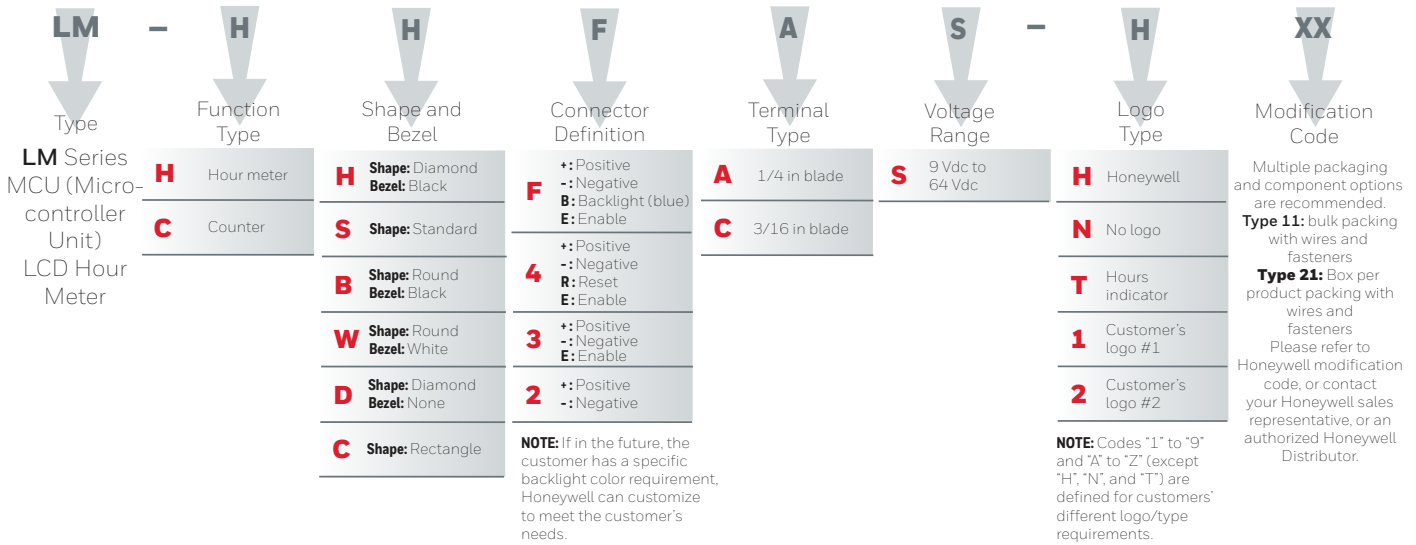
LM – H H F A S – H XX

Type

LM Series MCU (Microcontroller Unit) LCD Hour Meter

Function Type

H Hour meter

C Counter

Shape and Bezel

H Shape: Diamond Bezel: Black

S Shape: Standard

B Shape: Round Bezel: Black

W Shape: Round Bezel: White

D Shape: Diamond Bezel: None

C Shape: Rectangle

Connector Definition

F +: Positive -: Negative B: Backlight (blue) E: Enable

4 +: Positive -: Negative R: Reset E: Enable

3 +: Positive -: Negative E: Enable

2 +: Positive -: Negative

NOTE: If in the future, the customer has a specific backlight color requirement, Honeywell can customize to meet the customer's needs.

Terminal Type

A 1/4 in blade

C 3/16 in blade

Voltage Range

S 9 Vdc to 64 Vdc

Logo Type

H Honeywell

N No logo

T Hours indicator

1 Customer's logo #1

2 Customer's logo #2

NOTE: Codes "1" to "9" and "A" to "Z" (except "H", "N", and "T") are defined for customers' different logo/type requirements.

Modification Code

Multiple packaging and component options are recommended.
Type 11: bulk packing with wires and fasteners
Type 21: Box per product packing with wires and fasteners
Please refer to Honeywell modification code, or contact your Honeywell sales representative, or an authorized Honeywell Distributor.